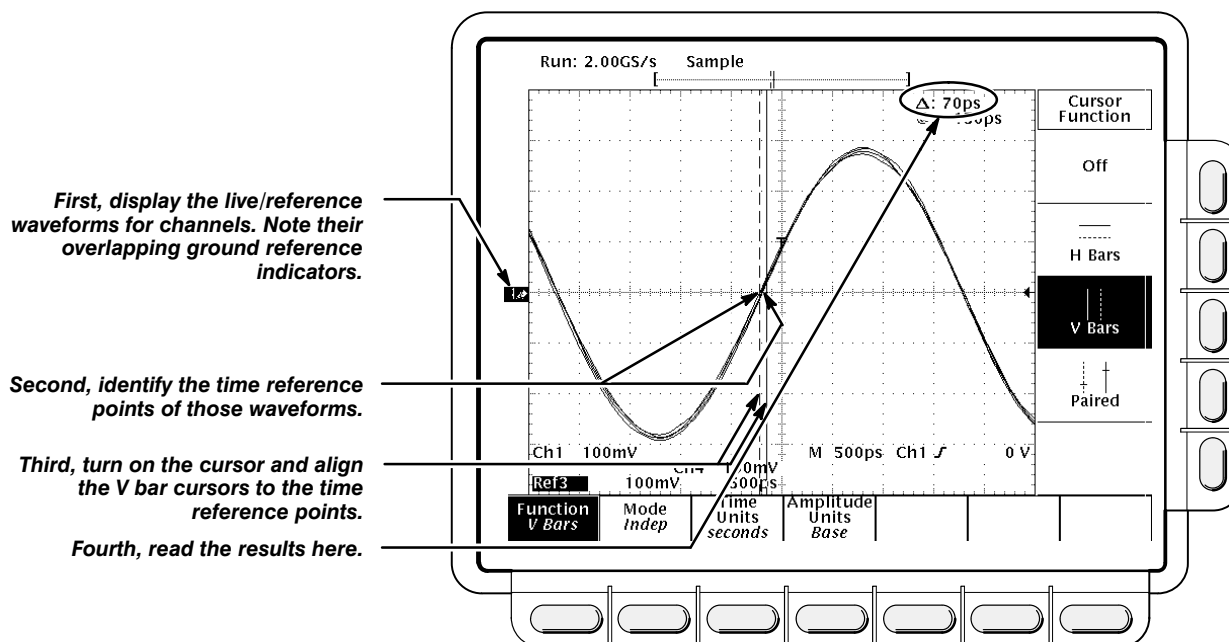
Run: 2.00GS/s Sample

Δ: 70ps
@: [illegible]0ps

Cursor Function

Off

H Bars

V Bars

Paired

First, display the live/reference waveforms for channels. Note their overlapping ground reference indicators.

Second, identify the time reference points of those waveforms.

Third, turn on the cursor and align the V bar cursors to the time reference points.

Fourth, read the results here.

Ch1 100mV

M 500ps Ch1 ∫ 0 V

Ch4 1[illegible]0mV
Ref3 100mV 500ps

Function
V Bars

Mode
Indep

Time
Units
seconds

Amplitude
Units
Base